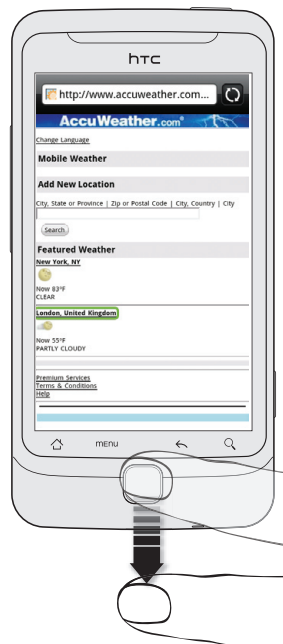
htc

http://www.accuweather.com...

AccuWeather.com®

Change Language

Mobile Weather

Add New Location

City, State or Province | Zip or Postal Code | City, Country | City

Search

Featured Weather

New York, NY

Now 83°F
CLEAR

London, United Kingdom

Now 55°F
PARTLY CLOUDY

Premium Services
Terms & Conditions
Help

menu